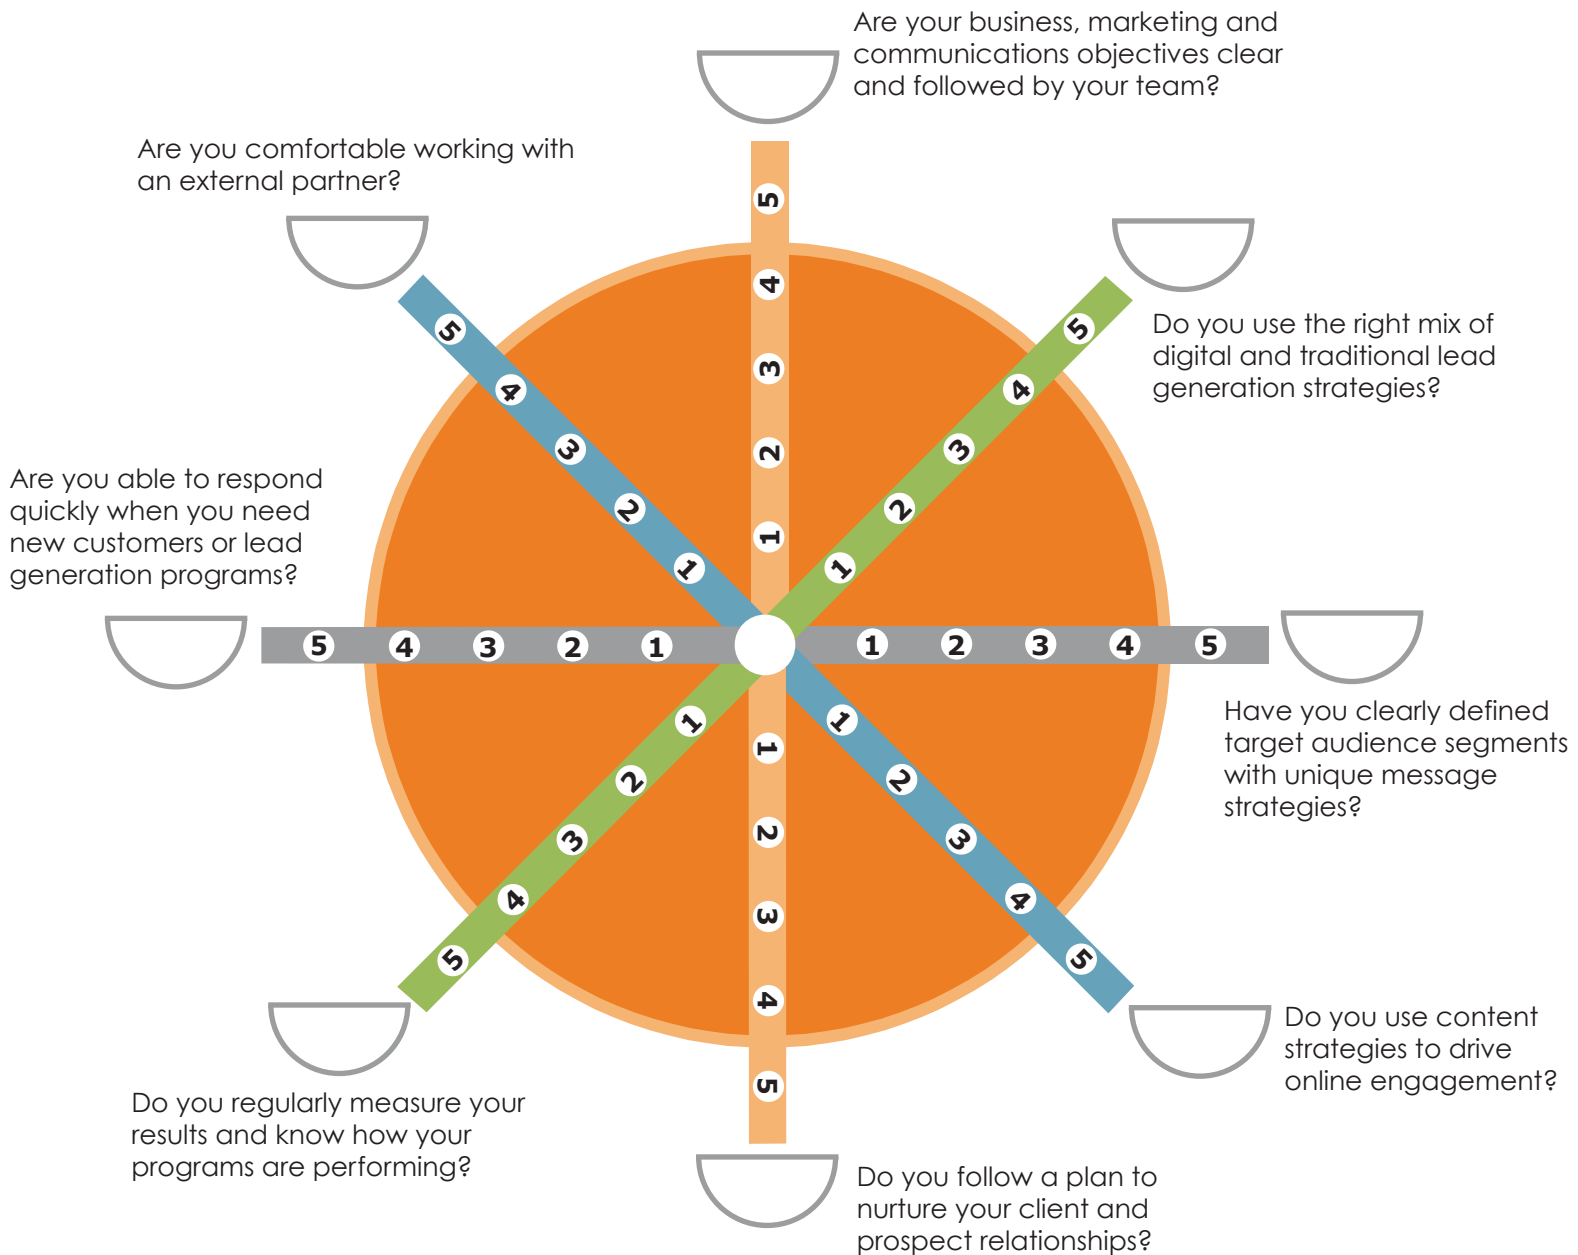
Are your business, marketing and communications objectives clear and followed by your team?

Are you comfortable working with an external partner?

Do you use the right mix of digital and traditional lead generation strategies?

Are you able to respond quickly when you need new customers or lead generation programs?

5 4 3 2 1

4 3 2 1

5 4 3 2 1

5 4 3 2 1

5 4 3 2 1

1 2 3 4 5

1 2 3 4 5

1 2 3 4 5

1 2 3 4 5

Have you clearly defined target audience segments with unique message strategies?

Do you use content strategies to drive online engagement?

Do you regularly measure your results and know how your programs are performing?

Do you follow a plan to nurture your client and prospect relationships?